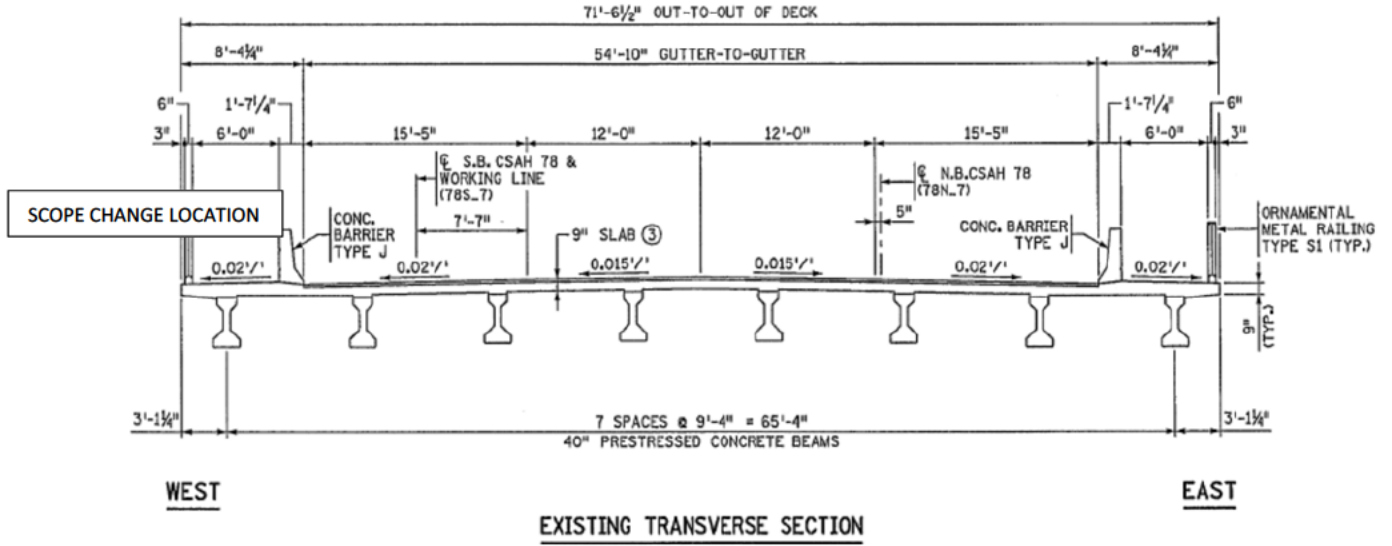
71'-6½" OUT-TO-OUT OF DECK

8'-4¼"

54'-10" GUTTER-TO-GUTTER

8'-4¼"

6"

1'-7¼"

3"

6'-0"

15'-5"

12'-0"

12'-0"

15'-5"

1'-7¼"

6'-0"

6"

3"

℄ S.B. CSAH 78 & WORKING LINE (78S_7)

℄ N.B.CSAH 78 (78N_7)

SCOPE CHANGE LOCATION

CONC. BARRIER TYPE J

7'-7"

9" SLAB ③

5"

CONC. BARRIER TYPE J

ORNAMENTAL METAL RAILING TYPE S1 (TYP.)

0.02'/'

0.02'/'

0.015'/'

0.015'/'

0.02'/'

0.02'/'

9" (TYP.)

3'-1¼"

7 SPACES @ 9'-4" = 65'-4"

3'-1¼"

40" PRESTRESSED CONCRETE BEAMS

WEST

EAST

EXISTING TRANSVERSE SECTION